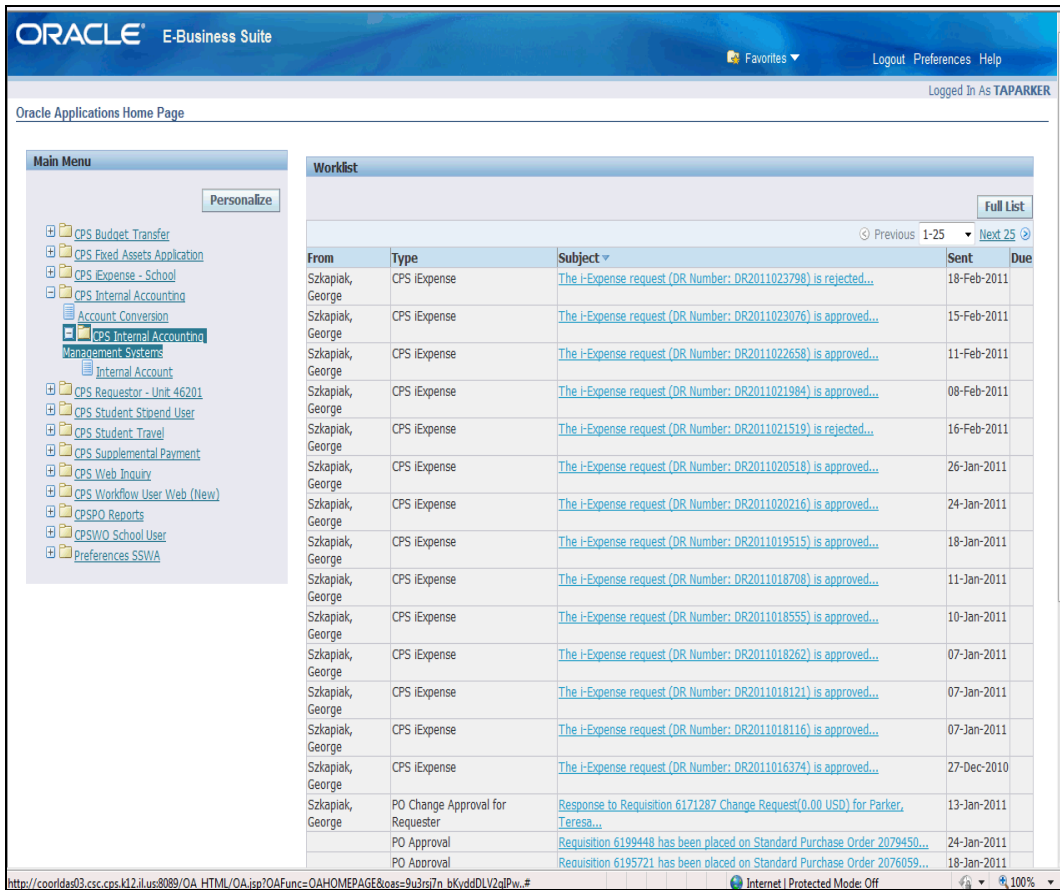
ORACLE® E-Business Suite

Favorites ▼ Logout Preferences Help

Logged In As TAPARKER

Oracle Applications Home Page

Main Menu

Personalize

CPS Budget Transfer
CPS Fixed Assets Application
CPS iExpense - School
CPS Internal Accounting
Account Conversion
CPS Internal Accounting Management Systems
Internal Account
CPS Requestor - Unit 46201
CPS Student Stipend User
CPS Student Travel
CPS Supplemental Payment
CPS Web Inquiry
CPS Workflow User Web (New)
CPSPO Reports
CPSWO School User
Preferences SSWA

Worklist

Full List

Previous 1-25 Next 25

| From | Type | Subject | Sent | Due |
|---|---|---|---|---|
| Szkapiak, George | CPS iExpense | The i-Expense request (DR Number: DR2011023798) is rejected... | 18-Feb-2011 | |
| Szkapiak, George | CPS iExpense | The i-Expense request (DR Number: DR2011023076) is approved... | 15-Feb-2011 | |
| Szkapiak, George | CPS iExpense | The i-Expense request (DR Number: DR2011022658) is approved... | 11-Feb-2011 | |
| Szkapiak, George | CPS iExpense | The i-Expense request (DR Number: DR2011021984) is approved... | 08-Feb-2011 | |
| Szkapiak, George | CPS iExpense | The i-Expense request (DR Number: DR2011021519) is rejected... | 16-Feb-2011 | |
| Szkapiak, George | CPS iExpense | The i-Expense request (DR Number: DR2011020518) is approved... | 26-Jan-2011 | |
| Szkapiak, George | CPS iExpense | The i-Expense request (DR Number: DR2011020216) is approved... | 24-Jan-2011 | |
| Szkapiak, George | CPS iExpense | The i-Expense request (DR Number: DR2011019515) is approved... | 18-Jan-2011 | |
| Szkapiak, George | CPS iExpense | The i-Expense request (DR Number: DR2011018708) is approved... | 11-Jan-2011 | |
| Szkapiak, George | CPS iExpense | The i-Expense request (DR Number: DR2011018555) is approved... | 10-Jan-2011 | |
| Szkapiak, George | CPS iExpense | The i-Expense request (DR Number: DR2011018262) is approved... | 07-Jan-2011 | |
| Szkapiak, George | CPS iExpense | The i-Expense request (DR Number: DR2011018121) is approved... | 07-Jan-2011 | |
| Szkapiak, George | CPS iExpense | The i-Expense request (DR Number: DR2011018116) is approved... | 07-Jan-2011 | |
| Szkapiak, George | CPS iExpense | The i-Expense request (DR Number: DR2011016374) is approved... | 27-Dec-2010 | |
| Szkapiak, George | PO Change Approval for Requester | Response to Requisition 6171287 Change Request(0.00 USD) for Parker, Teresa... | 13-Jan-2011 | |
| | PO Approval | Requisition 6199448 has been placed on Standard Purchase Order 2079450... | 24-Jan-2011 | |
| | PO Approval | Requisition 6195721 has been placed on Standard Purchase Order 2076059... | 18-Jan-2011 | |

http://coorldas03.csc.cps.k12.il.us:8089/OA_HTML/OA.jsp?OAFunc=OAHOMEPAGE&oas=9u3rsj7n_bKyddDLV2qIPw..#

Internet | Protected Mode: Off 100%